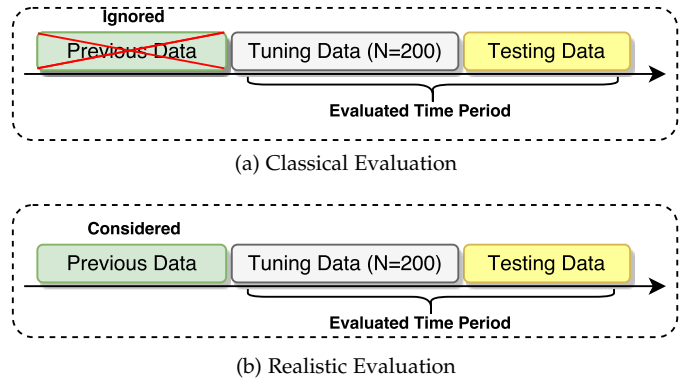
Ignored

Previous Data

Tuning Data (N=200)

Testing Data

Evaluated Time Period

(a) Classical Evaluation

Considered

Previous Data

Tuning Data (N=200)

Testing Data

Evaluated Time Period

(b) Realistic Evaluation